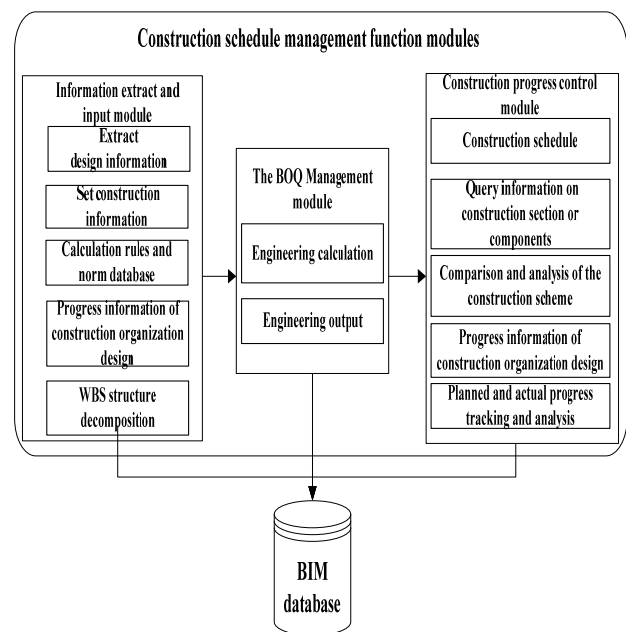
Construction schedule management function modules

Information extract and input module

Extract design information

Set construction information

Calculation rules and norm database

Progress information of construction organization design

WBS structure decomposition

The BOQ Management module

Engineering calculation

Engineering output

Construction progress control module

Construction schedule

Query information on construction section or components

Comparison and analysis of the construction scheme

Progress information of construction organization design

Planned and actual progress tracking and analysis

BIM database